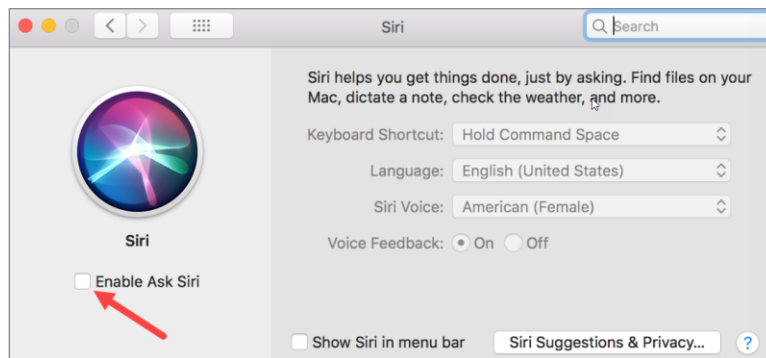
Siri

Search

Siri

Enable Ask Siri

Siri helps you get things done, just by asking. Find files on your Mac, dictate a note, check the weather, and more.

Keyboard Shortcut: Hold Command Space

Language: English (United States)

Siri Voice: American (Female)

Voice Feedback: On Off

Show Siri in menu bar

Siri Suggestions & Privacy...

?